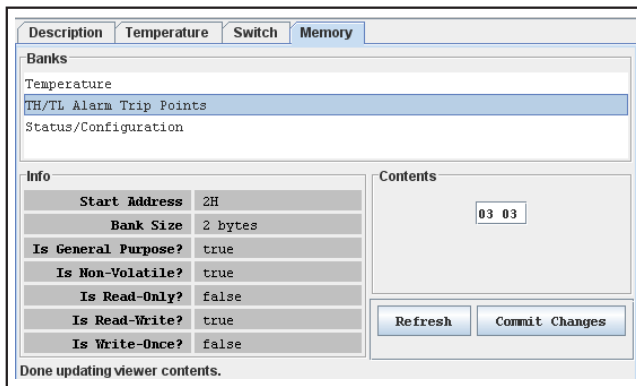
Description | Temperature | Switch | Memory

Banks

Temperature

TH/TL Alarm Trip Points

Status/Configuration

Info

| Start Address | 2H |
|---|---|
| Bank Size | 2 bytes |
| Is General Purpose? | true |
| Is Non-Volatile? | true |
| Is Read-Only? | false |
| Is Read-Write? | true |
| Is Write-Once? | false |

Contents

03 03

Refresh

Commit Changes

Done updating viewer contents.